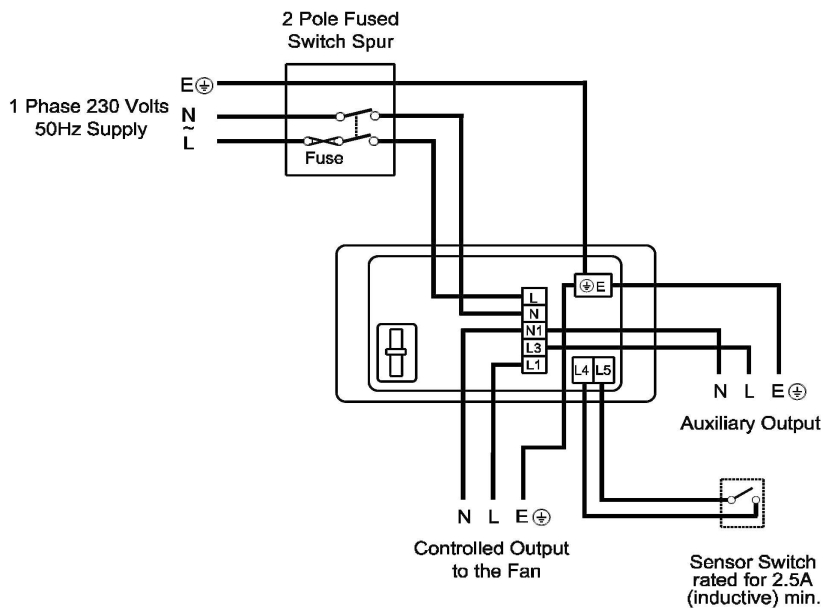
2 Pole Fused Switch Spur

E⏚

1 Phase 230 Volts 50Hz Supply

N
~
L

Fuse

L
N
N1
L3
L1

⏚E

L4 L5

N L E⏚

Auxiliary Output

N L E⏚

Controlled Output to the Fan

Sensor Switch rated for 2.5A (inductive) min.